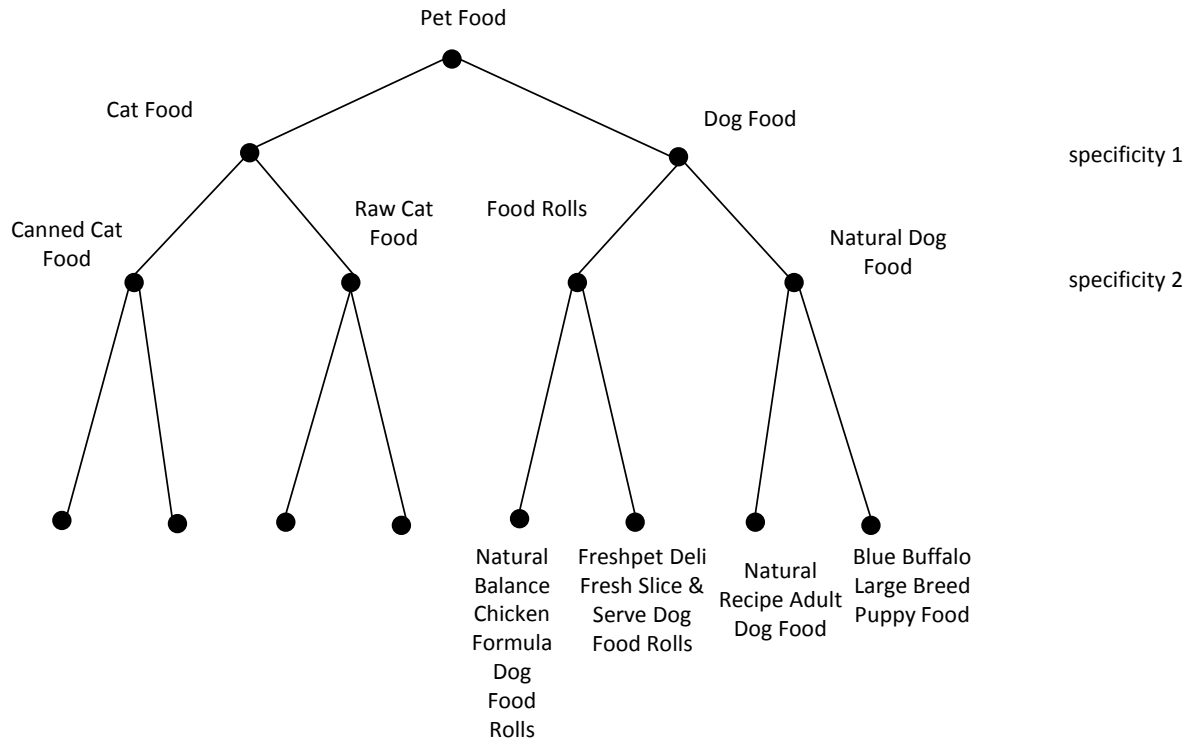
Pet Food

Cat Food

Dog Food

specificity 1

Canned Cat Food

Raw Cat Food

Food Rolls

Natural Dog Food

specificity 2

Natural Balance Chicken Formula Dog Food Rolls

Freshpet Deli Fresh Slice & Serve Dog Food Rolls

Natural Recipe Adult Dog Food

Blue Buffalo Large Breed Puppy Food